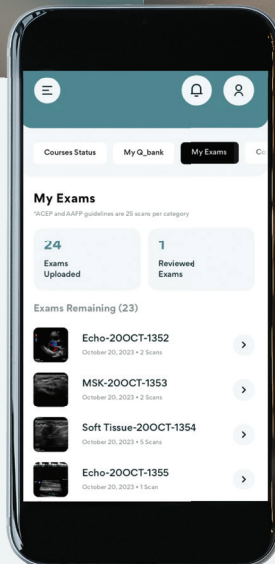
Courses Status
My Q_bank
My Exams
Co

My Exams
*ACEP and AAFP guidelines are 25 scans per category

24
Exams Uploaded

1
Reviewed Exams

Exams Remaining (23)

Echo-20OCT-1352
October 20, 2023 • 2 Scans

MSK-20OCT-1353
October 20, 2023 • 2 Scans

Soft Tissue-20OCT-1354
October 20, 2023 • 5 Scans

Echo-20OCT-1355
October 20, 2023 • 1 Scan